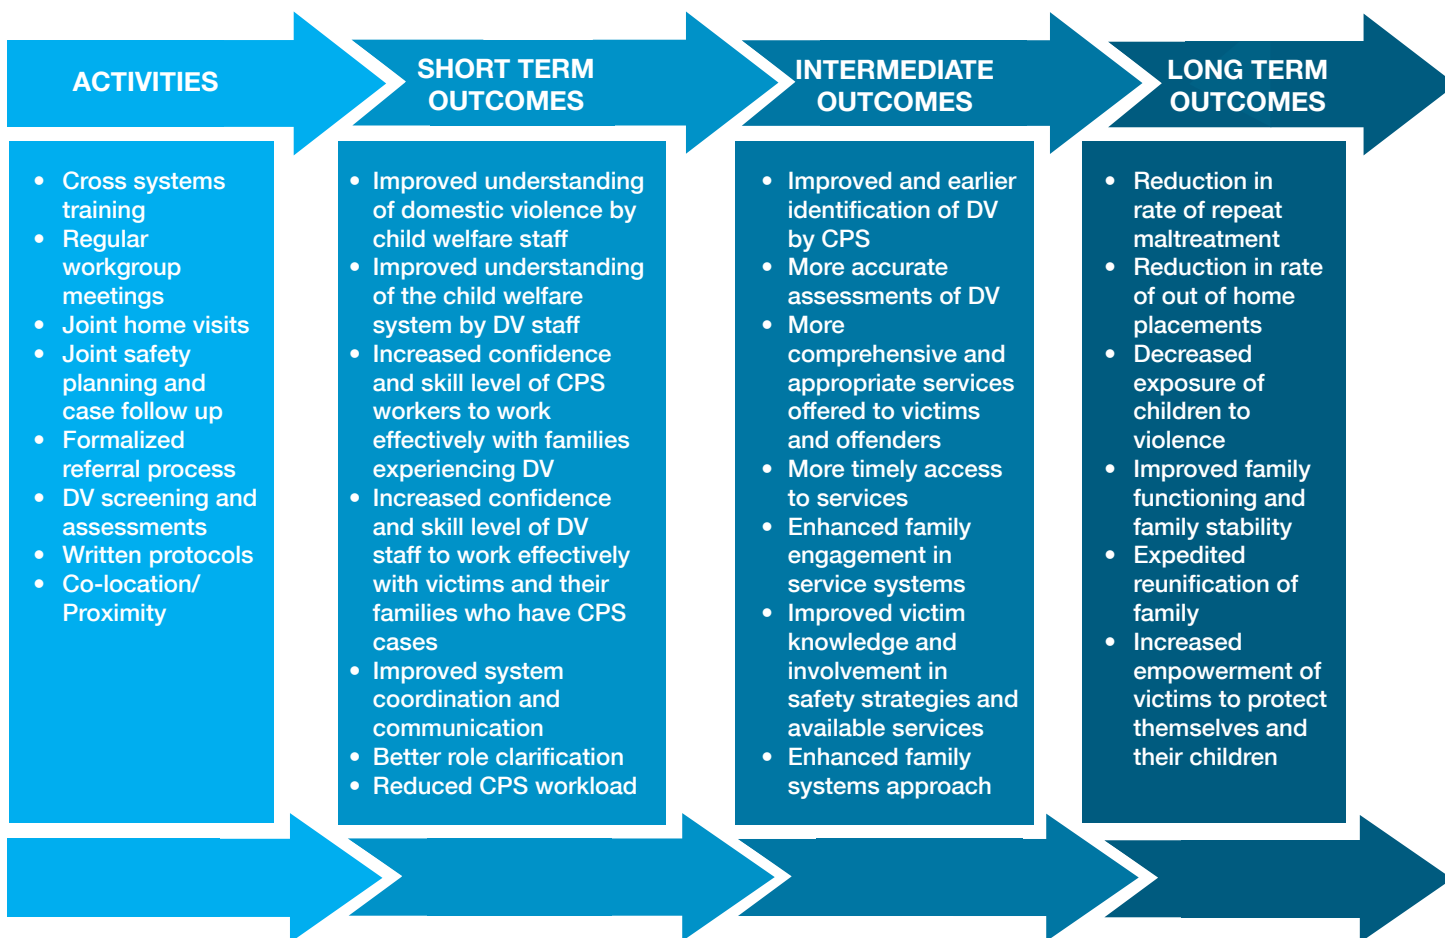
ACTIVITIES

- Cross systems training
- Regular workgroup meetings
- Joint home visits
- Joint safety planning and case follow up
- Formalized referral process
- DV screening and assessments
- Written protocols
- Co-location/ Proximity

SHORT TERM OUTCOMES

- Improved understanding of domestic violence by child welfare staff
- Improved understanding of the child welfare system by DV staff
- Increased confidence and skill level of CPS workers to work effectively with families experiencing DV
- Increased confidence and skill level of DV staff to work effectively with victims and their families who have CPS cases
- Improved system coordination and communication
- Better role clarification
- Reduced CPS workload

INTERMEDIATE OUTCOMES

- Improved and earlier identification of DV by CPS
- More accurate assessments of DV
- More comprehensive and appropriate services offered to victims and offenders
- More timely access to services
- Enhanced family engagement in service systems
- Improved victim knowledge and involvement in safety strategies and available services
- Enhanced family systems approach

LONG TERM OUTCOMES

- Reduction in rate of repeat maltreatment
- Reduction in rate of out of home placements
- Decreased exposure of children to violence
- Improved family functioning and family stability
- Expedited reunification of family
- Increased empowerment of victims to protect themselves and their children